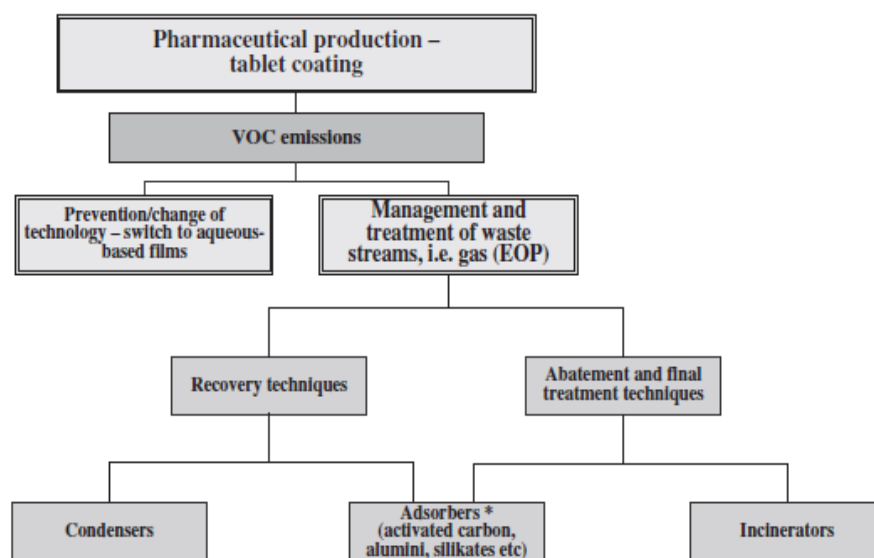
Pharmaceutical production – tablet coating

VOC emissions

Prevention/change of technology – switch to aqueous-based films

Management and treatment of waste streams, i.e. gas (EOP)

Recovery techniques

Abatement and final treatment techniques

Condensers

Adsorbers * (activated carbon, alumini, silikates etc)

Incinerators